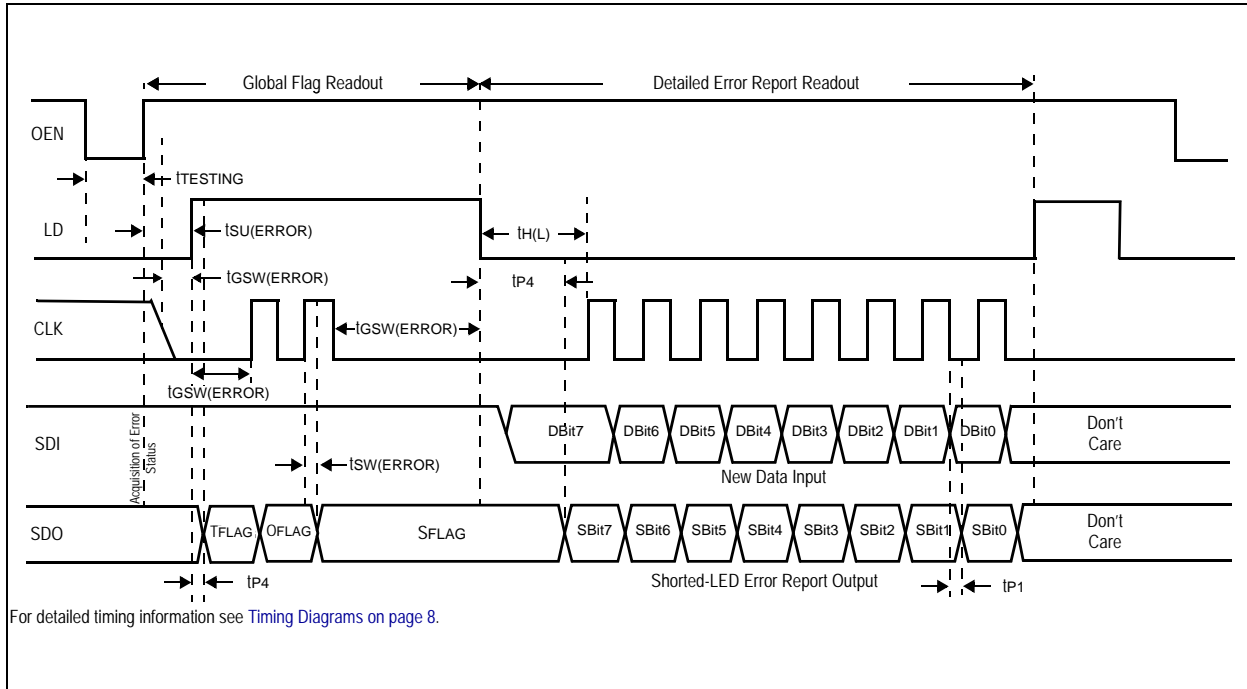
Global Flag Readout

Detailed Error Report Readout

OEN

tTESTING

LD

tSU(ERROR)

tH(L)

tGSW(ERROR)

tP4

CLK

tGSW(ERROR)

tGSW(ERROR)

SDI

Acquisition of Error Status

DBit7 DBit6 DBit5 DBit4 DBit3 DBit2 DBit1 DBit0

Don't Care

tSW(ERROR)

New Data Input

SDO

TFLAG OFLAG SFLAG SBit7 SBit6 SBit5 SBit4 SBit3 SBit2 SBit1 SBit0

Don't Care

tP4

Shorted-LED Error Report Output

tP1

For detailed timing information see Timing Diagrams on page 8.